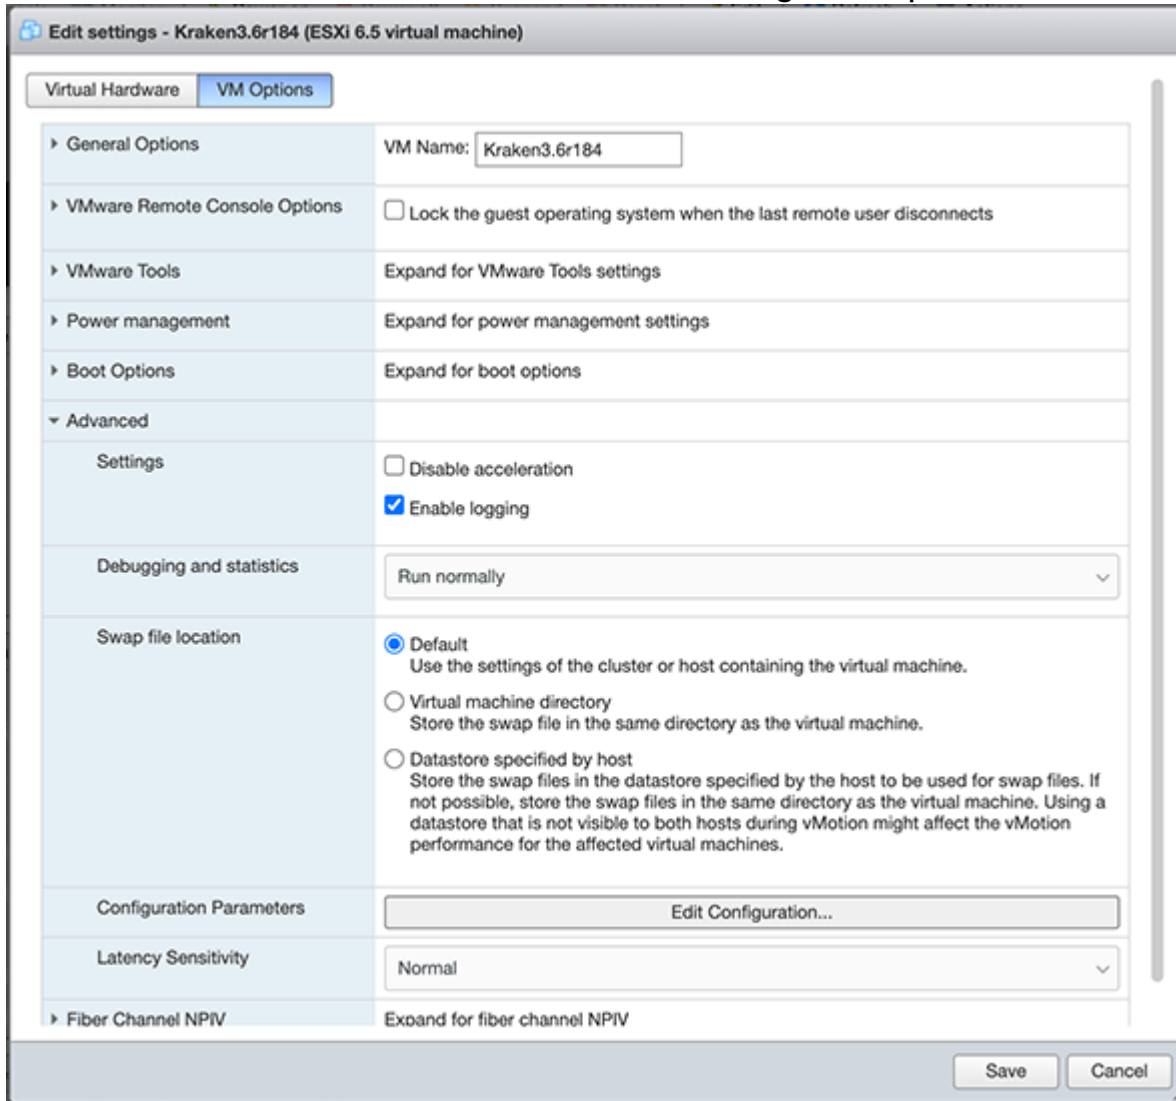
Edit settings - Kraken3.6r184 (ESXi 6.5 virtual machine)

Virtual Hardware | VM Options

General Options | VM Name: Kraken3.6r184
VMware Remote Console Options | Lock the guest operating system when the last remote user disconnects
VMware Tools | Expand for VMware Tools settings
Power management | Expand for power management settings
Boot Options | Expand for boot options
Advanced

Settings
Disable acceleration
Enable logging

Debugging and statistics
Run normally

Swap file location
Default
Use the settings of the cluster or host containing the virtual machine.
Virtual machine directory
Store the swap file in the same directory as the virtual machine.
Datastore specified by host
Store the swap files in the datastore specified by the host to be used for swap files. If not possible, store the swap files in the same directory as the virtual machine. Using a datastore that is not visible to both hosts during vMotion might affect the vMotion performance for the affected virtual machines.

Configuration Parameters
Edit Configuration...

Latency Sensitivity
Normal

Fiber Channel NPIV | Expand for fiber channel NPIV

Save
Cancel